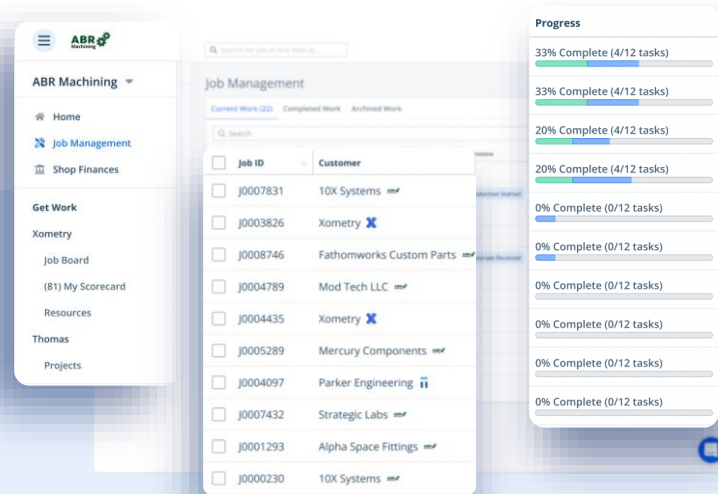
ABR Machining

ABR Machining

Home
Job Management
Shop Finances

Get Work
Xometry
Job Board
(81) My Scorecard
Resources
Thomas
Projects

Search for job or line item id...

Job Management

Current Work (22) Completed Work Archived Work

Search

| Job ID | Customer |
|---|---|
| J0007831 | 10X Systems |
| J0003826 | Xometry |
| J0008746 | Fathomworks Custom Parts |
| J0004789 | Mod Tech LLC |
| J0004435 | Xometry |
| J0005289 | Mercury Components |
| J0004097 | Parker Engineering |
| J0007432 | Strategic Labs |
| J0001293 | Alpha Space Fittings |
| J0000230 | 10X Systems |

Progress
33% Complete (4/12 tasks)
33% Complete (4/12 tasks)
20% Complete (4/12 tasks)
20% Complete (4/12 tasks)
0% Complete (0/12 tasks)
0% Complete (0/12 tasks)
0% Complete (0/12 tasks)
0% Complete (0/12 tasks)
0% Complete (0/12 tasks)
0% Complete (0/12 tasks)